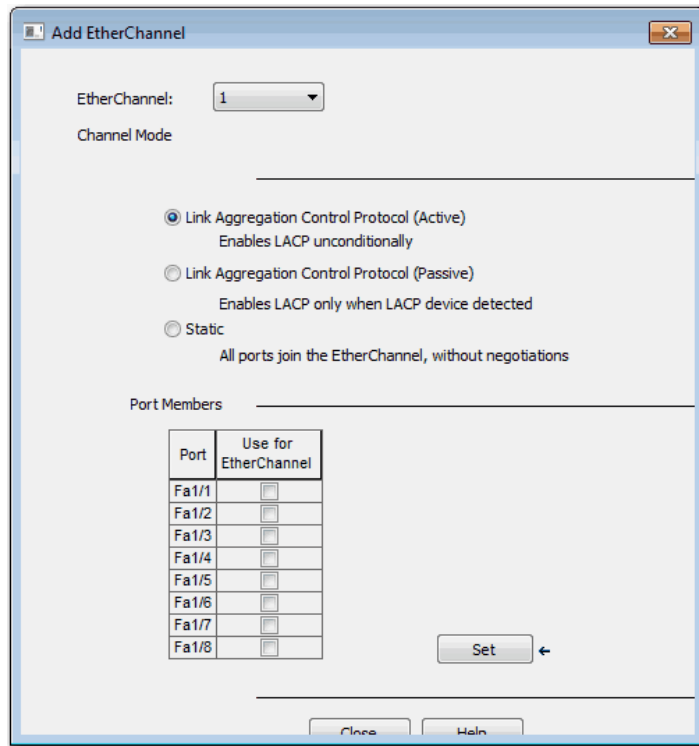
Add EtherChannel

EtherChannel: 1

Channel Mode

Link Aggregation Control Protocol (Active)
Enables LACP unconditionally

Link Aggregation Control Protocol (Passive)
Enables LACP only when LACP device detected

Static
All ports join the EtherChannel, without negotiations

Port Members

| Port | Use for EtherChannel |
|---|---|
| Fa1/1 | |
| Fa1/2 | |
| Fa1/3 | |
| Fa1/4 | |
| Fa1/5 | |
| Fa1/6 | |
| Fa1/7 | |
| Fa1/8 | |

Set

Close Help